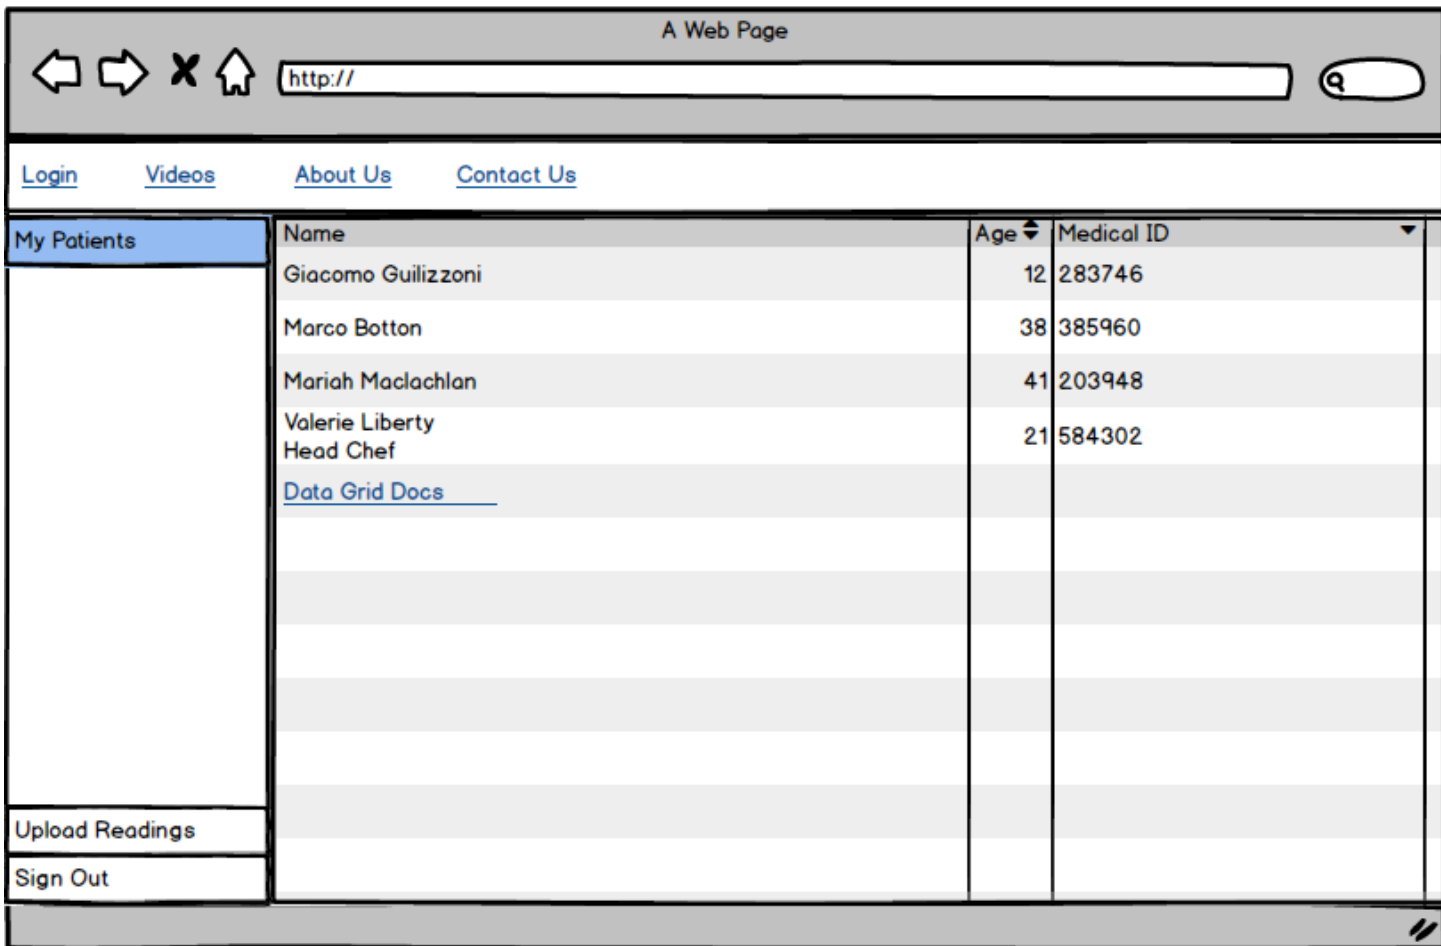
A Web Page

http://

Login Videos About Us Contact Us

My Patients

| Name | Age | Medical ID |
|---|---|---|
| Giacomo Guilizzoni | 12 | 283746 |
| Marco Botton | 38 | 385960 |
| Mariah Maclachlan | 41 | 203948 |
| Valerie Liberty Head Chef | 21 | 584302 |
| Data Grid Docs | | |

Upload Readings

Sign Out